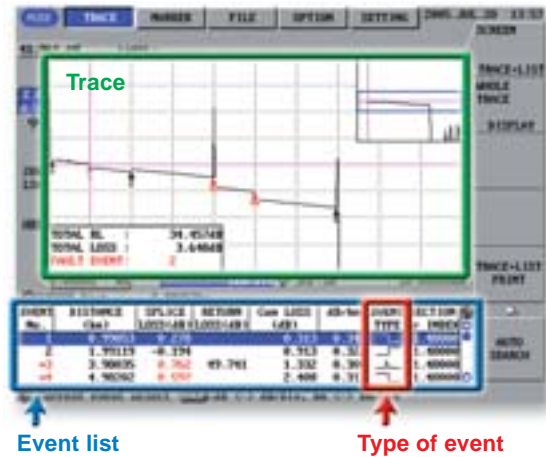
TRACE MARKER FILE OPTION SETTING 2005.08.29 13:57

SCREEN

TRACE+LIST WHOLE TRACE

DISPLAY

TRACE+LIST PRINT

AUTO SEARCH

Trace

TOTAL RL : 34.457dB
TOTAL LOSS : 3.646dB
FAULT EVENT : 2

| EVENT No. | DISTANCE (km) | SPLICE LOSS(dB) | RETURN LOSS(dB) | Cum LOSS (dB) | dB/km | EVENT TYPE | SECTION INDEX |
|---|---|---|---|---|---|---|---|
| 1 | 0.75013 | 0.278 | | 0.313 | 0.3 | | 1.46000 |
| 2 | 1.95119 | -0.194 | | 0.313 | 0.3 | | 1.46000 |
| 3 | 3.90035 | 0.762 | 49.741 | 1.332 | 0.3 | | 1.46000 |
| 4 | 4.90262 | 0.597 | | 2.408 | 0.3 | | 1.46000 |

Event list

Type of event